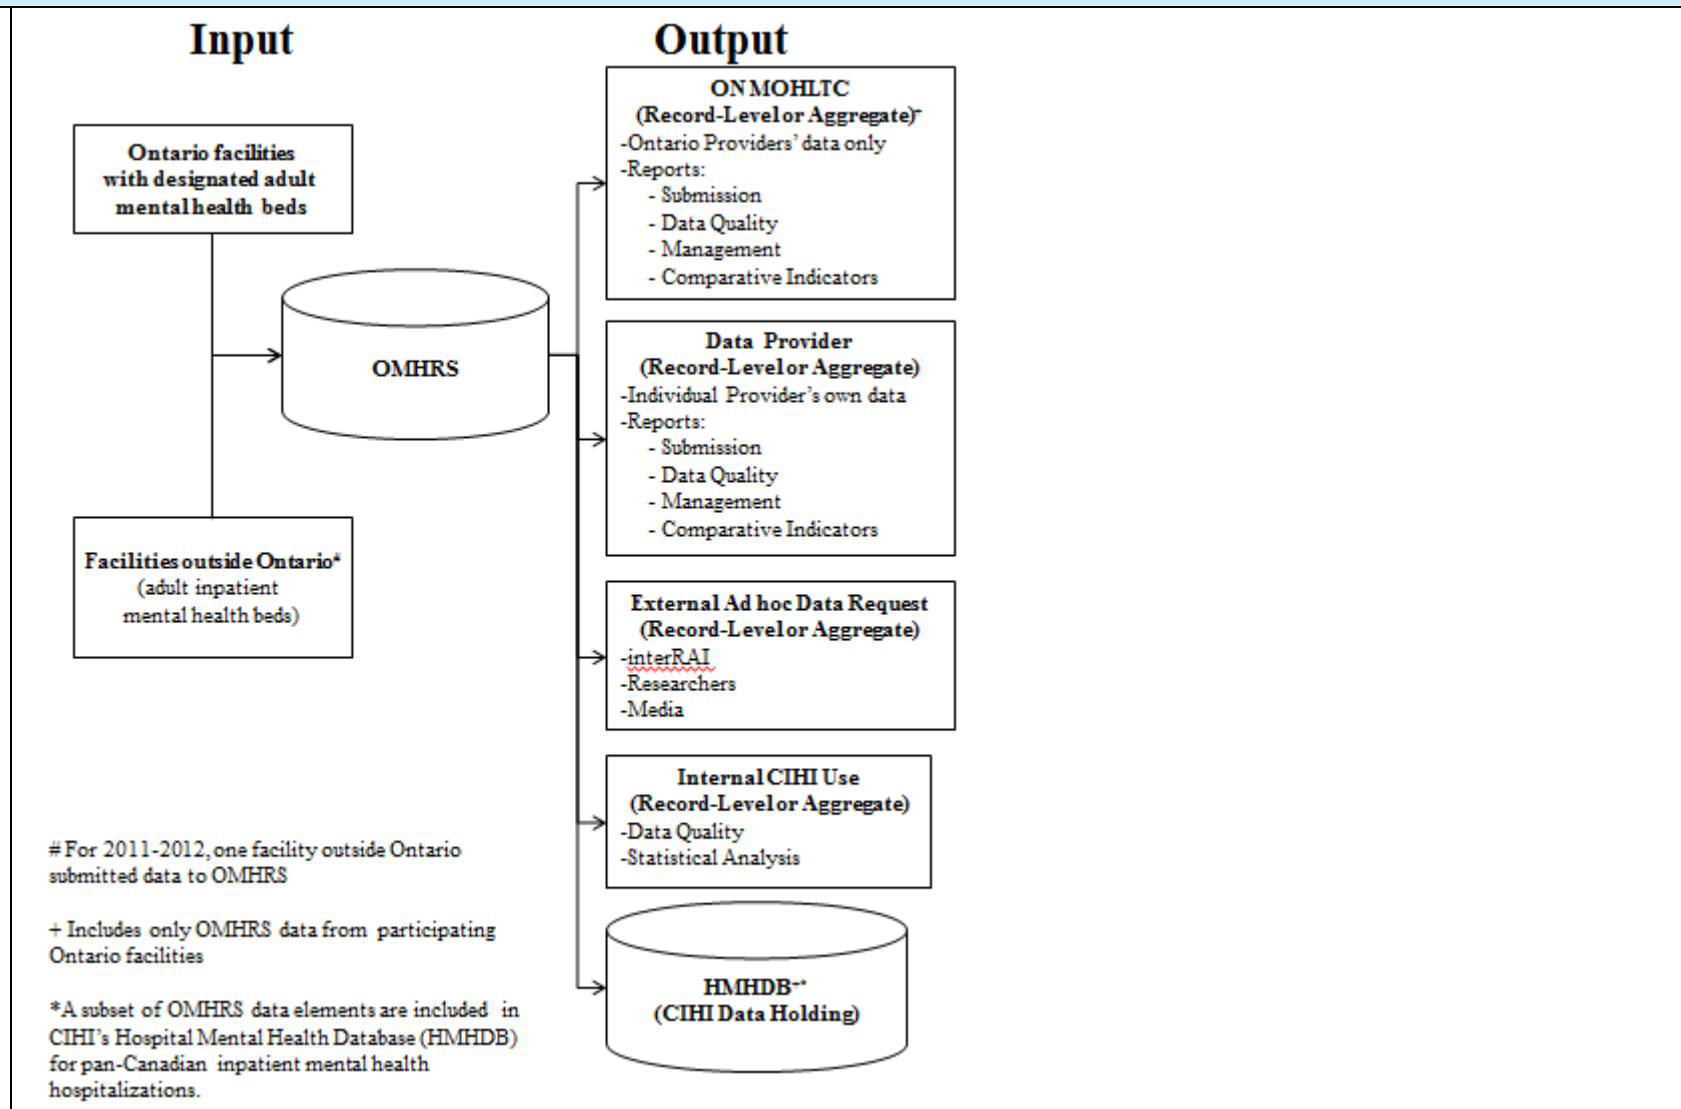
Input

Output

Ontario facilities with designated adult mental health beds

Facilities outside Ontario#
(adult inpatient mental health beds)

OMHRS

ON MOHLTC
(Record-Level or Aggregate)+
-Ontario Providers' data only
-Reports:
- Submission
- Data Quality
- Management
- Comparative Indicators

Data Provider
(Record-Level or Aggregate)
-Individual Provider's own data
-Reports:
- Submission
- Data Quality
- Management
- Comparative Indicators

External Ad hoc Data Request
(Record-Level or Aggregate)
-interRAI
-Researchers
-Media

Internal CIHI Use
(Record-Level or Aggregate)
-Data Quality
-Statistical Analysis

HMHDB+*
(CIHI Data Holding)

# For 2011-2012, one facility outside Ontario submitted data to OMHRS

+ Includes only OMHRS data from participating Ontario facilities

*A subset of OMHRS data elements are included in CIHI's Hospital Mental Health Database (HMHDB) for pan-Canadian inpatient mental health hospitalizations.